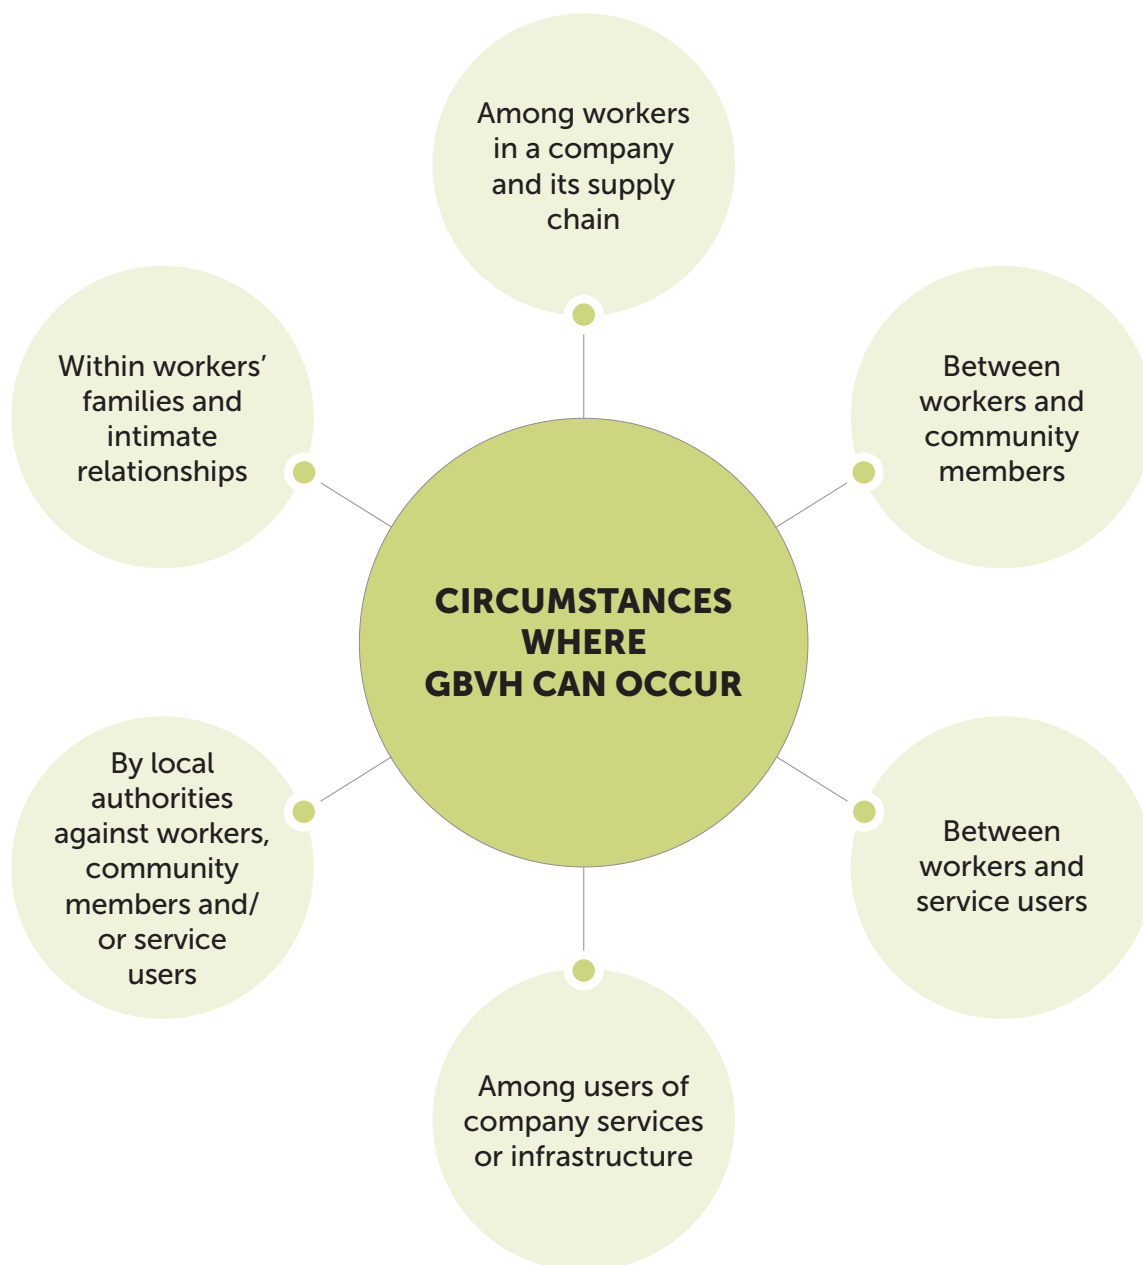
CIRCUMSTANCES WHERE GBVH CAN OCCUR

Among workers in a company and its supply chain

Between workers and community members

Between workers and service users

Among users of company services or infrastructure

By local authorities against workers, community members and/ or service users

Within workers' families and intimate relationships